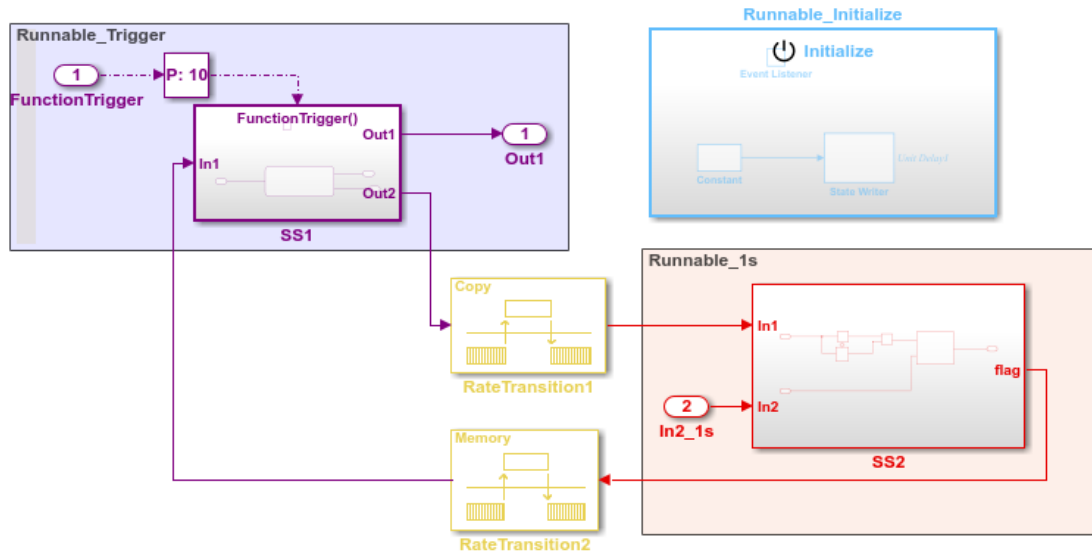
Runnable_Trigger

1
FunctionTrigger

P: 10

FunctionTrigger()

In1

Out1

Out2

SS1

1
Out1

Runnable_Initialize

Initialize

Event Listener

Constant

State Writer

Unit Delay1

Runnable_1s

Copy

RateTransition1

In1

In2

flag

SS2

2
In2_1s

Memory

RateTransition2